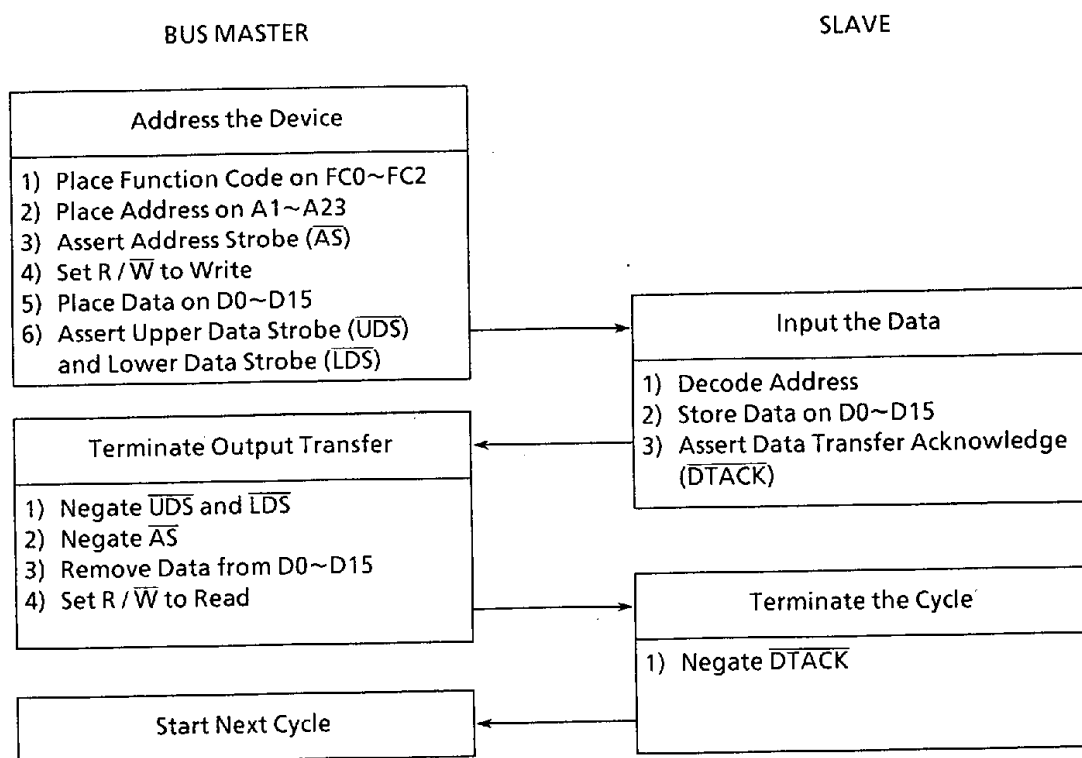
BUS MASTER

SLAVE

Address the Device

1) Place Function Code on FC0~FC2
2) Place Address on A1~A23
3) Assert Address Strobe ($\overline{AS}$)
4) Set R / $\overline{W}$ to Write
5) Place Data on D0~D15
6) Assert Upper Data Strobe ($\overline{UDS}$) and Lower Data Strobe ($\overline{LDS}$)

Input the Data

1) Decode Address
2) Store Data on D0~D15
3) Assert Data Transfer Acknowledge ($\overline{DTACK}$)

Terminate Output Transfer

1) Negate $\overline{UDS}$ and $\overline{LDS}$
2) Negate $\overline{AS}$
3) Remove Data from D0~D15
4) Set R / $\overline{W}$ to Read

Terminate the Cycle

1) Negate $\overline{DTACK}$

Start Next Cycle